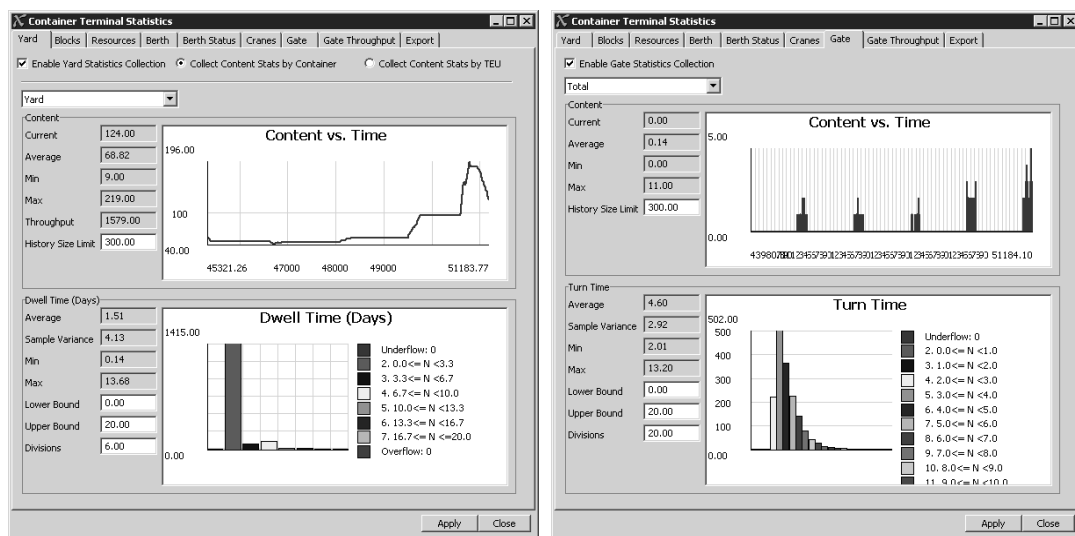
Container Terminal Statistics

Yard | Blocks | Resources | Berth | Berth Status | Cranes | Gate | Gate Throughput | Export

Enable Yard Statistics Collection   Collect Content Stats by Container   Collect Content Stats by TEU

Yard

Content
Current 124.00
Average 68.82
Min 9.00
Max 219.00
Throughput 1579.00
History Size Limit 300.00

Content vs. Time
196.00
100
40.00
45321.26 47000 48000 49000 51183.77

Dwell Time (Days)
Average 1.51
Sample Variance 4.13
Min 0.14
Max 13.68
Lower Bound 0.00
Upper Bound 20.00
Divisions 6.00

Dwell Time (Days)
1415.00
0.00
Underflow: 0
2. 0.0<= N <3.3
3. 3.3<= N <6.7
4. 6.7<= N <10.0
5. 10.0<= N <13.3
6. 13.3<= N <16.7
7. 16.7<= N <=20.0
Overflow: 0

Apply Close

Container Terminal Statistics

Yard | Blocks | Resources | Berth | Berth Status | Cranes | Gate | Gate Throughput | Export

Enable Gate Statistics Collection

Total

Content
Current 0.00
Average 0.14
Min 0.00
Max 11.00
History Size Limit 300.00

Content vs. Time
5.00
0.00
43980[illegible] 51184.10

Turn Time
Average 4.60
Sample Variance 2.92
Min 2.01
Max 13.20
Lower Bound 0.00
Upper Bound 20.00
Divisions 20.00

Turn Time
502.00
500
400
300
200
100
0.00
Underflow: 0
2. 0.0<= N <1.0
3. 1.0<= N <2.0
4. 2.0<= N <3.0
5. 3.0<= N <4.0
6. 4.0<= N <5.0
7. 5.0<= N <6.0
8. 6.0<= N <7.0
9. 7.0<= N <8.0
10. 8.0<= N <9.0
11. 9.0<= N <10.0

Apply Close